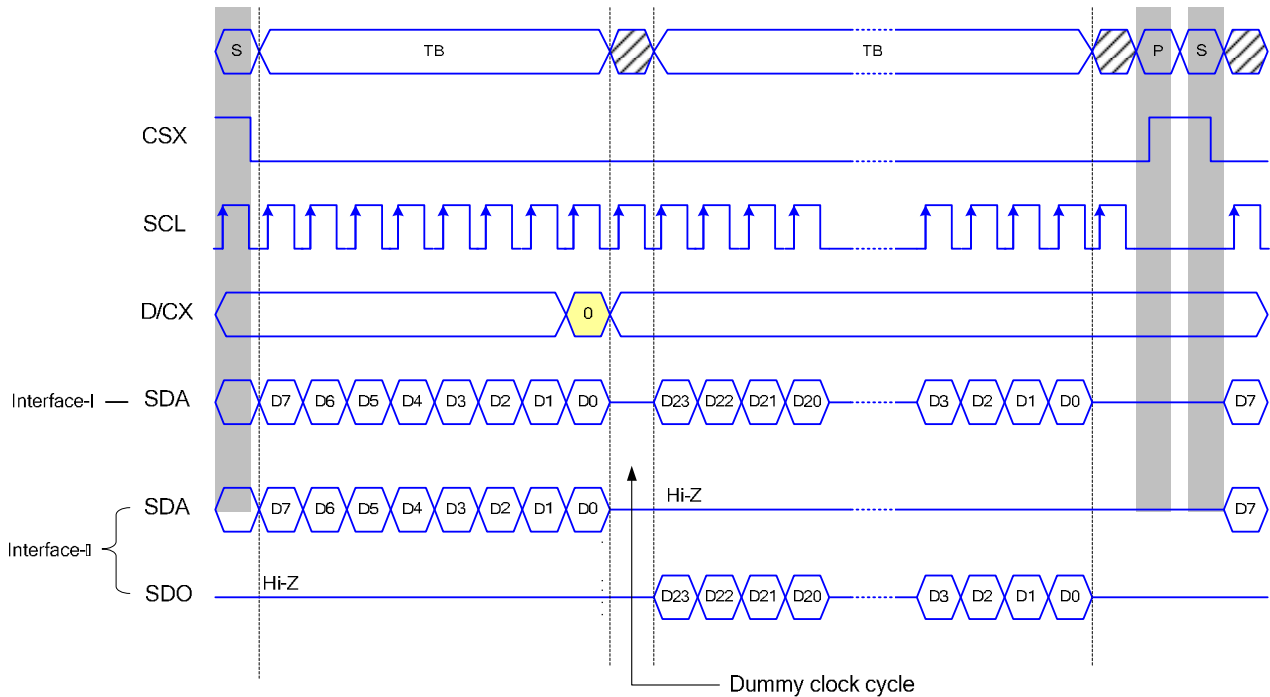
S TB TB P S

CSX

SCL

D/CX 0

Interface-I — SDA D7 D6 D5 D4 D3 D2 D1 D0 D23 D22 D21 D20 D3 D2 D1 D0 D7

SDA D7 D6 D5 D4 D3 D2 D1 D0 Hi-Z D7

Interface-II

SDO Hi-Z D23 D22 D21 D20 D3 D2 D1 D0

Dummy clock cycle